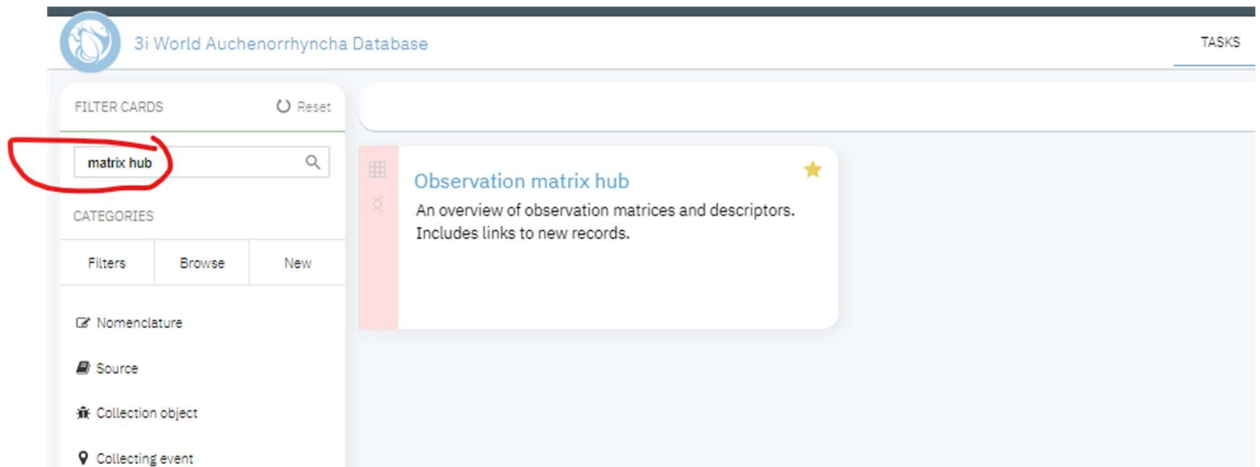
3i World Auchenorrhyncha Database

TASKS

FILTER CARDS

Reset

matrix hub

CATEGORIES

Filters

Browse

New

Nomenclature

Source

Collection object

Collecting event

Observation matrix hub

An overview of observation matrices and descriptors. Includes links to new records.